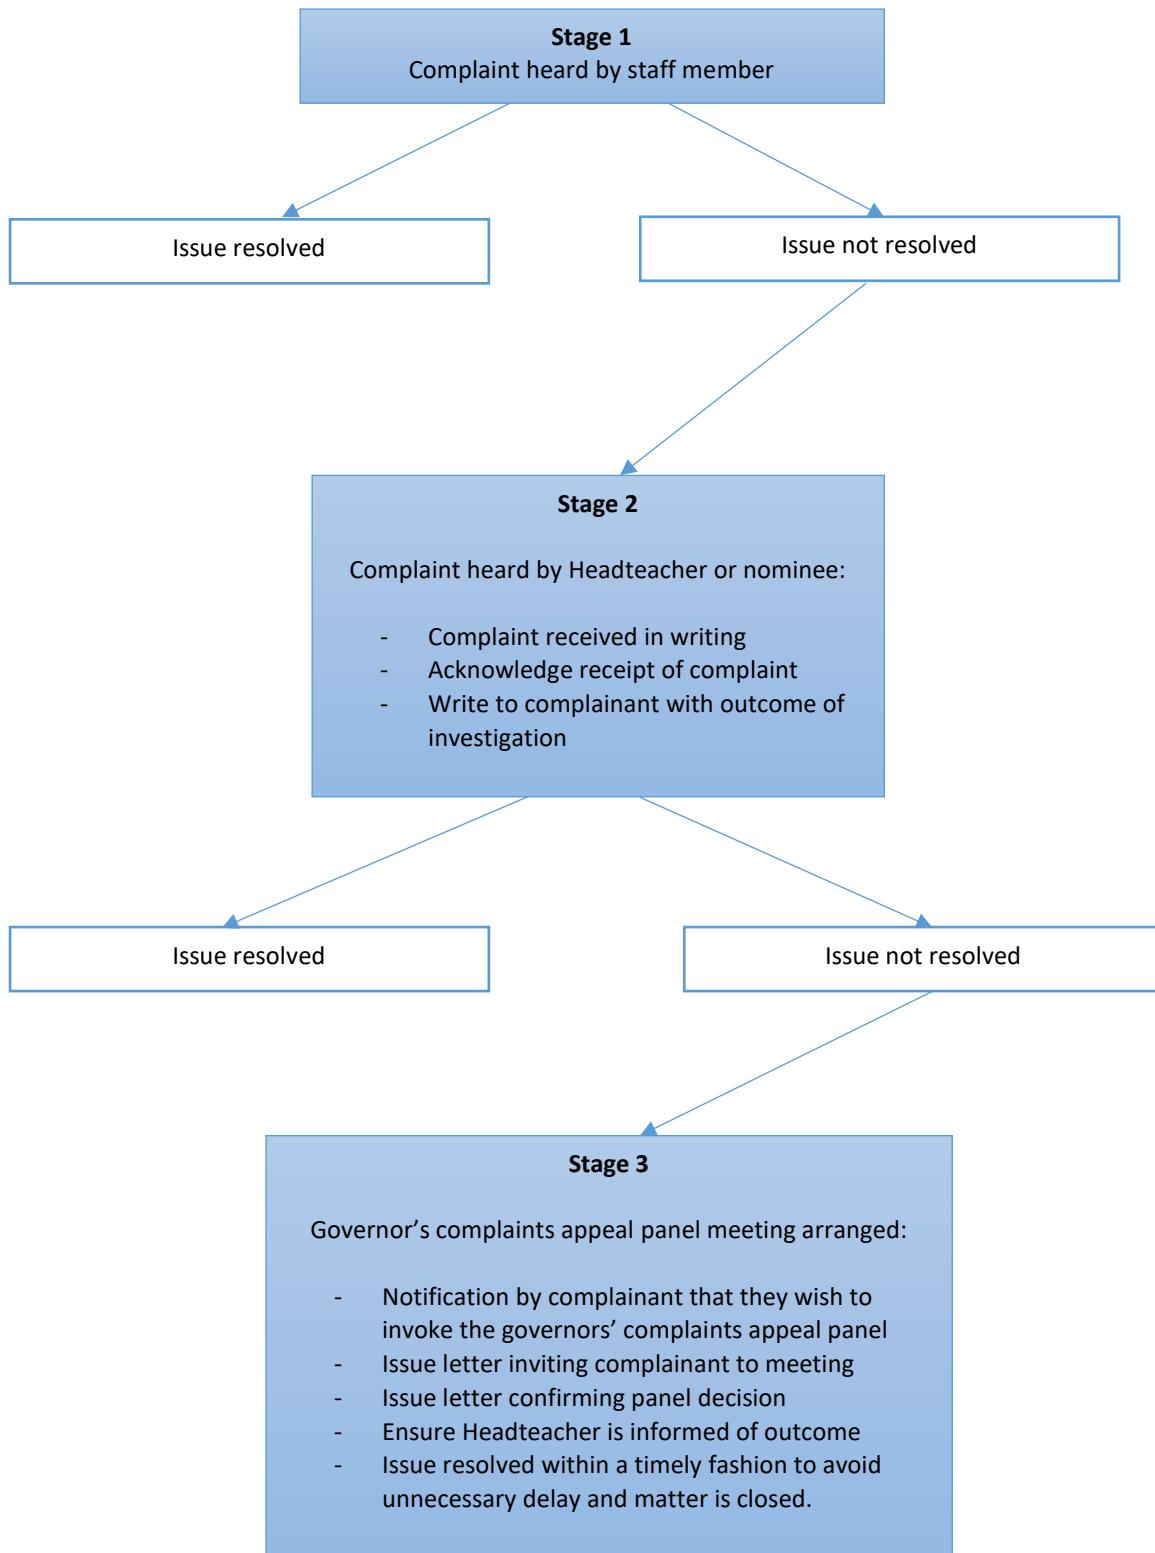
**Stage 1**
Complaint heard by staff member

Issue resolved

Issue not resolved

**Stage 2**

Complaint heard by Headteacher or nominee:

- Complaint received in writing
- Acknowledge receipt of complaint
- Write to complainant with outcome of investigation

Issue resolved

Issue not resolved

**Stage 3**

Governor's complaints appeal panel meeting arranged:

- Notification by complainant that they wish to invoke the governors' complaints appeal panel
- Issue letter inviting complainant to meeting
- Issue letter confirming panel decision
- Ensure Headteacher is informed of outcome
- Issue resolved within a timely fashion to avoid unnecessary delay and matter is closed.